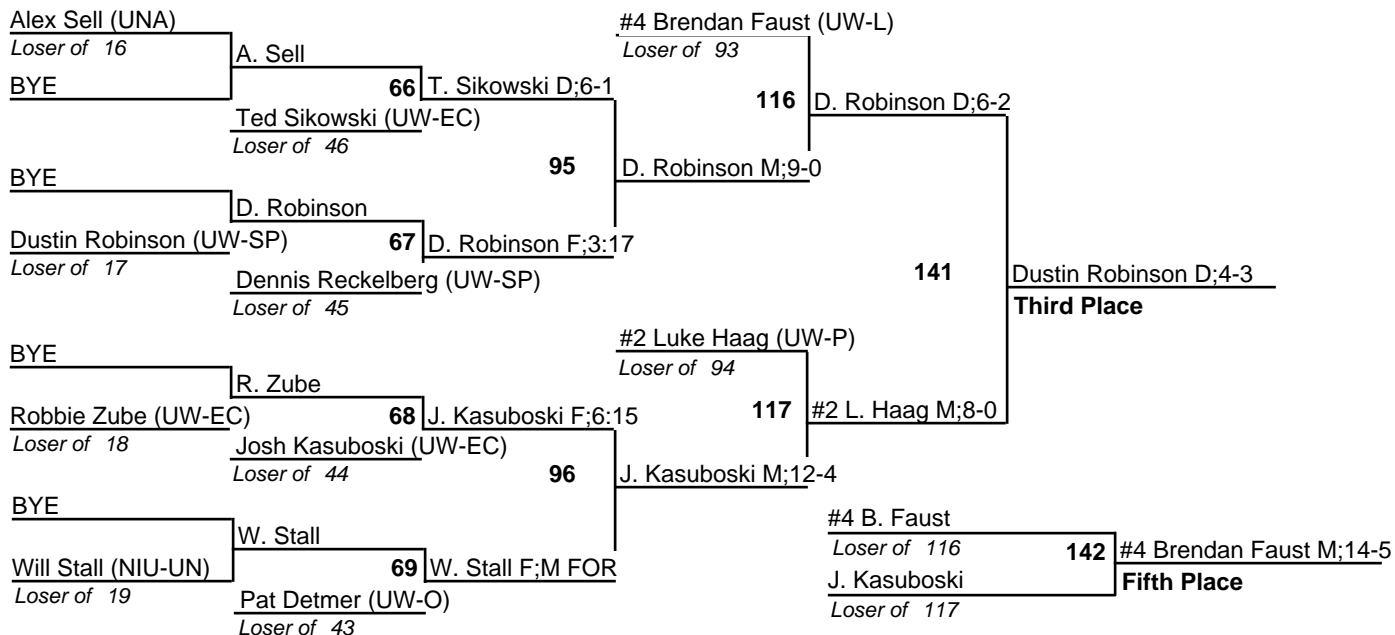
Alex Sell (UNA)
Loser of 16
BYE
A. Sell
Ted Sikowski (UW-EC)
Loser of 46
66 T. Sikowski D;6-1
BYE
D. Robinson
Dustin Robinson (UW-SP)
Loser of 17
Dennis Reckelberg (UW-SP)
Loser of 45
67 D. Robinson F;3:17
95 D. Robinson M;9-0
#4 Brendan Faust (UW-L)
Loser of 93
116 D. Robinson D;6-2
141 Dustin Robinson D;4-3
Third Place
BYE
R. Zube
Robbie Zube (UW-EC)
Loser of 18
Josh Kasuboski (UW-EC)
Loser of 44
68 J. Kasuboski F;6:15
BYE
W. Stall
Will Stall (NIU-UN)
Loser of 19
Pat Detmer (UW-O)
Loser of 43
69 W. Stall F;M FOR
96 J. Kasuboski M;12-4
#2 Luke Haag (UW-P)
Loser of 94
117 #2 L. Haag M;8-0
#4 B. Faust
Loser of 116
J. Kasuboski
Loser of 117
142 #4 Brendan Faust M;14-5
Fifth Place